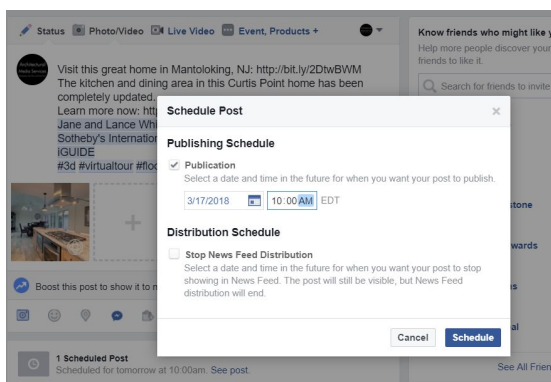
Status Photo/Video Live Video Event, Products +

Visit this great home in Mantoloking, NJ: http://bit.ly/2DtwBWM
The kitchen and dining area in this Curtis Point home has been completely updated,
Learn more now: http
Jane and Lance Wh
Sotheby's Internation
iGUIDE
#3d #virtualtour #flo

Boost this post to show it to m

1 Scheduled Post
Scheduled for tomorrow at 10:00am. See post.

Know friends who might like y
Help more people discover your
friends to like it.
Search for friends to invite

stone
wards
s
al
See All Frien

Schedule Post
×

Publishing Schedule

Publication
Select a date and time in the future for when you want your post to publish.
3/17/2018 10:00 AM EDT

Distribution Schedule

Stop News Feed Distribution
Select a date and time in the future for when you want your post to stop showing in News Feed. The post will still be visible, but News Feed distribution will end.

Cancel Schedule